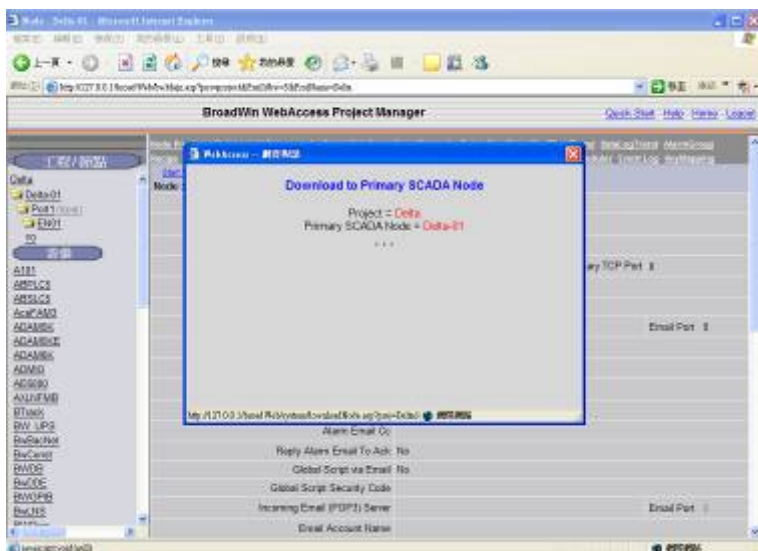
BroadWin WebAccess Project Manager

Quick Start Help Home Logout

Delta
Delta-01
Port1
EN01

A181
ABPLC5
ABSLC5
AcoFAM3
ADAMSK
ADAMSKE
ADAMSK
ADMIO
AE5080
AXLIVFMB
BTnock
BW UPS
BwBacNet
BwCanet
BWDB
BwDDE
BWGPIB
BwLNS

WebAccess

Download to Primary SCADA Node

Project = Delta
Primary SCADA Node = Delta-01

...

ary TCP Port

Email Port

Alarm Email Cc
Reply Alarm Email To Ack No
Global Script via Email No
Global Script Security Code
Incoming Email (POP3) Server
Email Port
Email Account Name